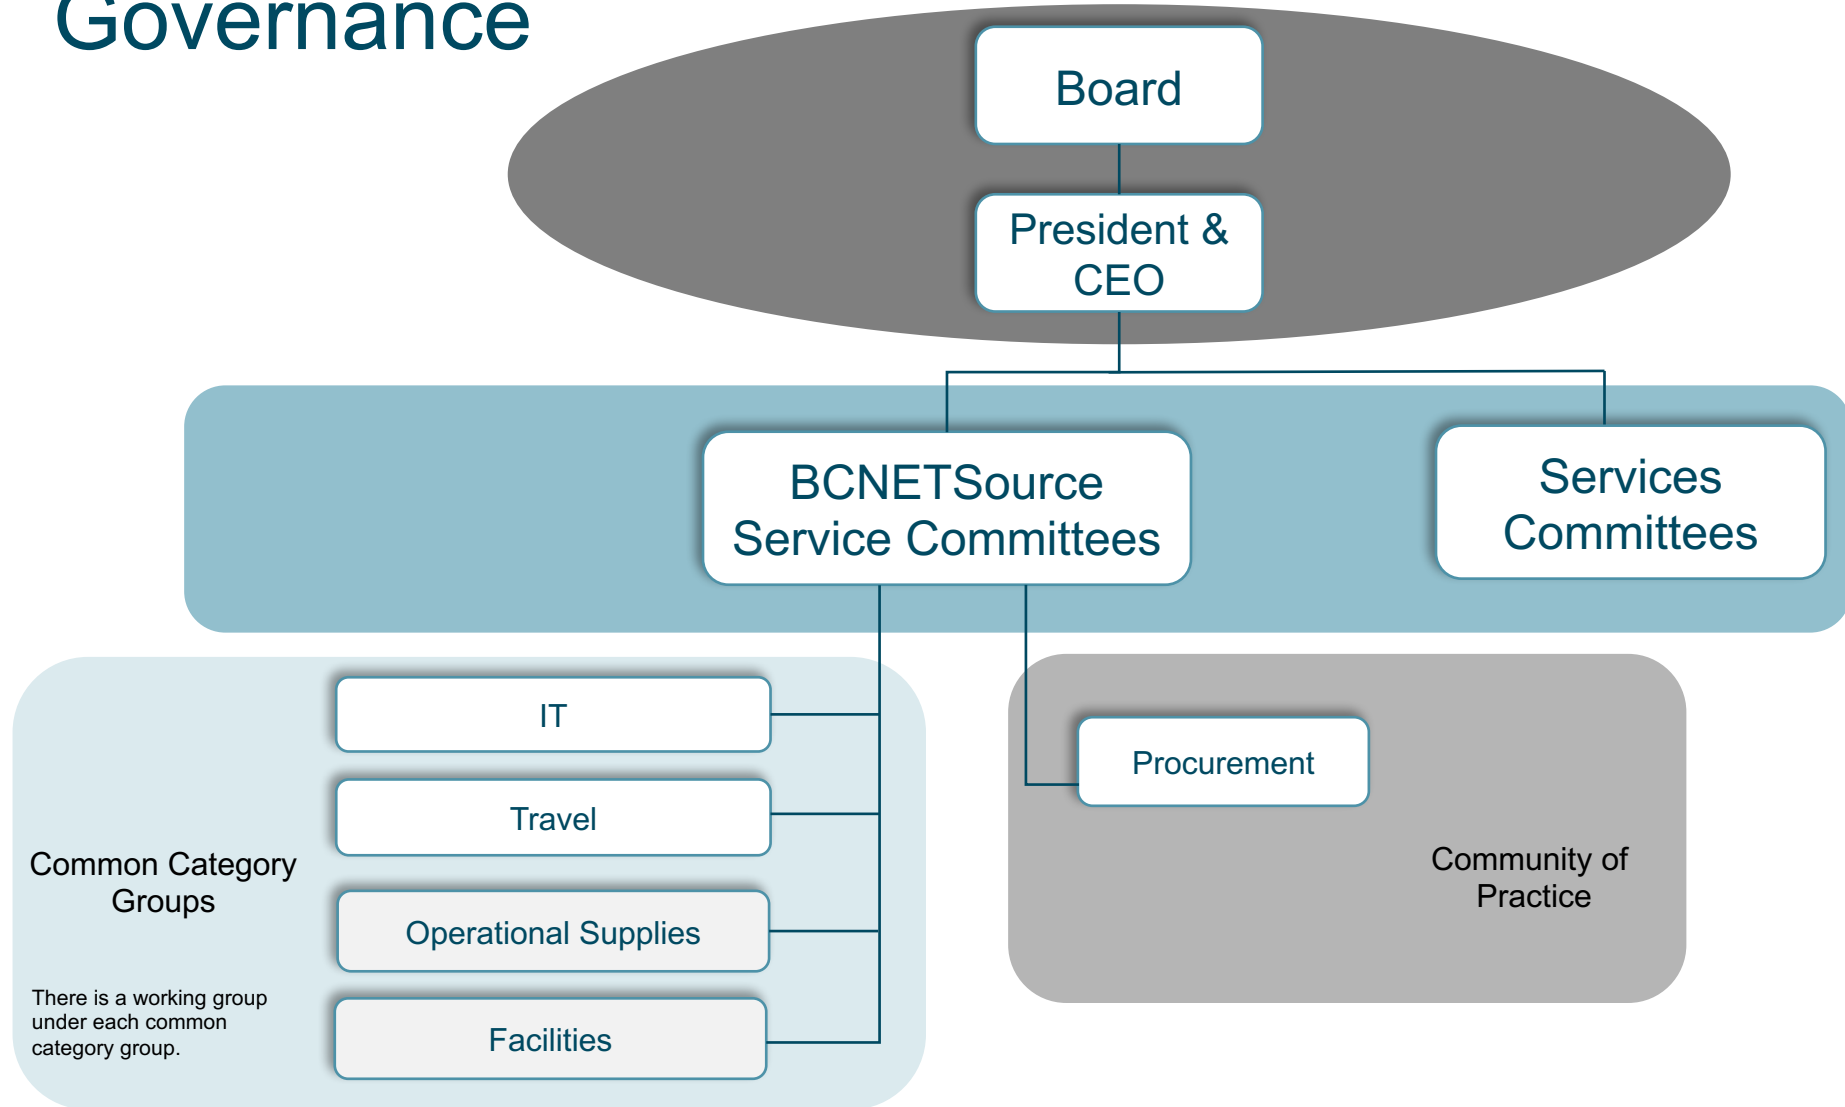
Governance

Board

President & CEO

BCNETSource Service Committees

Services Committees

Common Category Groups

IT

Travel

Operational Supplies

Facilities

There is a working group under each common category group.

Procurement

Community of Practice